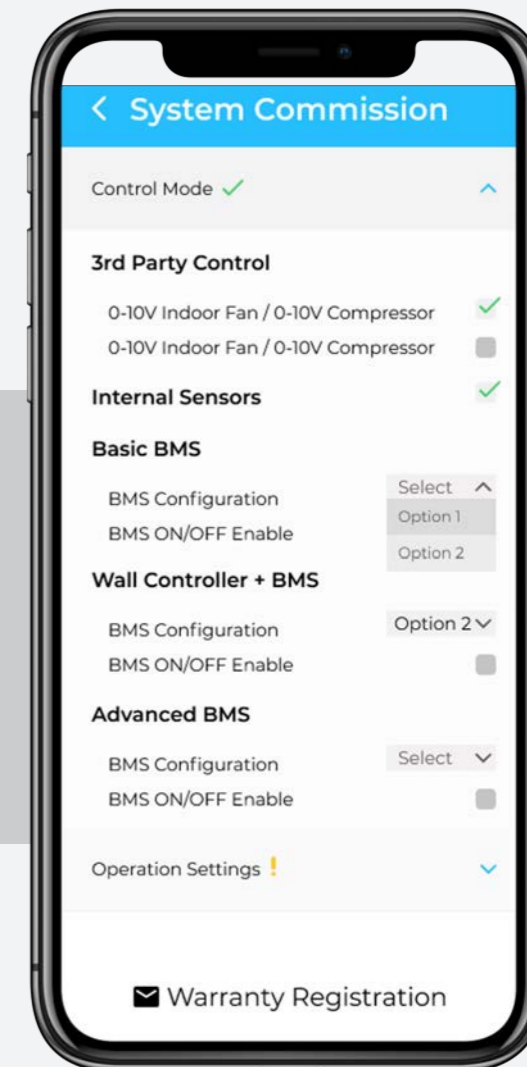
< System Commission

Control Mode ✓

3rd Party Control

0-10V Indoor Fan / 0-10V Compressor ✓

0-10V Indoor Fan / 0-10V Compressor

Internal Sensors ✓

Basic BMS

BMS Configuration Select

BMS ON/OFF Enable

Option 1

Option 2

Wall Controller + BMS

BMS Configuration Option 2

BMS ON/OFF Enable

Advanced BMS

BMS Configuration Select

BMS ON/OFF Enable

Operation Settings !

Warranty Registration